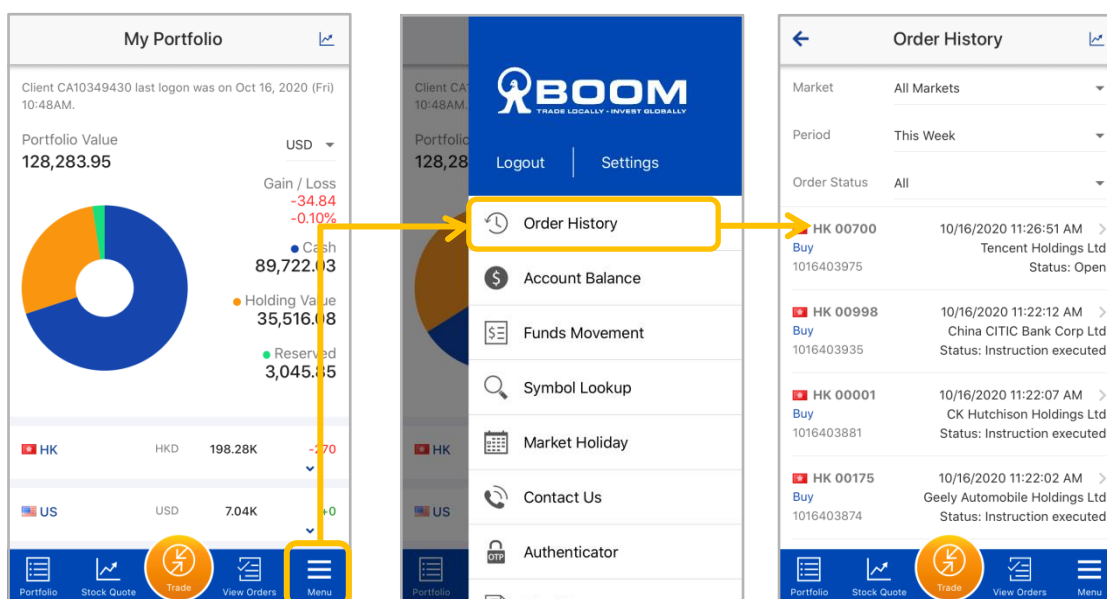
My Portfolio

Client CA10349430 last logon was on Oct 16, 2020 (Fri) 10:48AM.

Portfolio Value
128,283.95

USD

Gain / Loss
-34.84
-0.10%

Cash
89,722.03

Holding Value
35,516.08

Reserved
3,045.85

HK HKD 198.28K -270

US USD 7.04K +0

Portfolio Stock Quote Trade View Orders Menu

Client CA
10:48AM.
Portfolio
128,28

BOOM
TRADE LOCALLY · INVEST GLOBALLY

Logout Settings

Order History

Account Balance

Funds Movement

Symbol Lookup

Market Holiday

Contact Us

Authenticator

OTP

HK

US

Portfolio

Order History

Market All Markets

Period This Week

Order Status All

HK 00700 10/16/2020 11:26:51 AM
Buy Tencent Holdings Ltd
1016403975 Status: Open

HK 00998 10/16/2020 11:22:12 AM
Buy China CITIC Bank Corp Ltd
1016403935 Status: Instruction executed

HK 00001 10/16/2020 11:22:07 AM
Buy CK Hutchison Holdings Ltd
1016403881 Status: Instruction executed

HK 00175 10/16/2020 11:22:02 AM
Buy Geely Automobile Holdings Ltd
1016403874 Status: Instruction executed

Portfolio Stock Quote Trade View Orders Menu